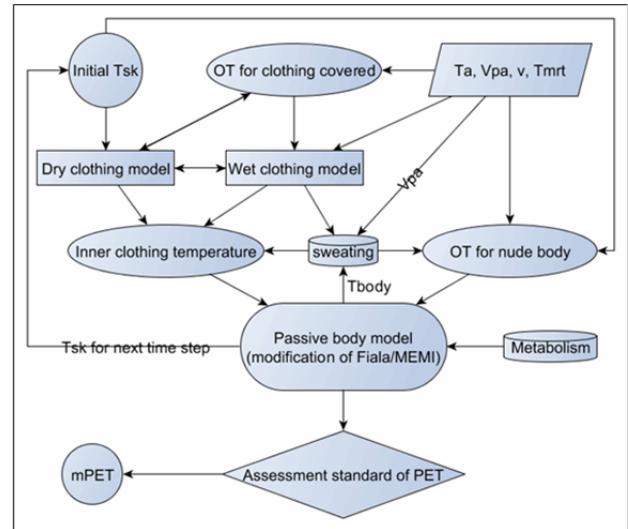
Initial Tsk

OT for clothing covered

Ta, Vpa, v, Tmrt

Dry clothing model

Wet clothing model

Vpa

Inner clothing temperature

sweating

OT for nude body

Tbody

Tsk for next time step

Passive body model (modification of Fiala/MEMI)

Metabolism

mPET

Assessment standard of PET